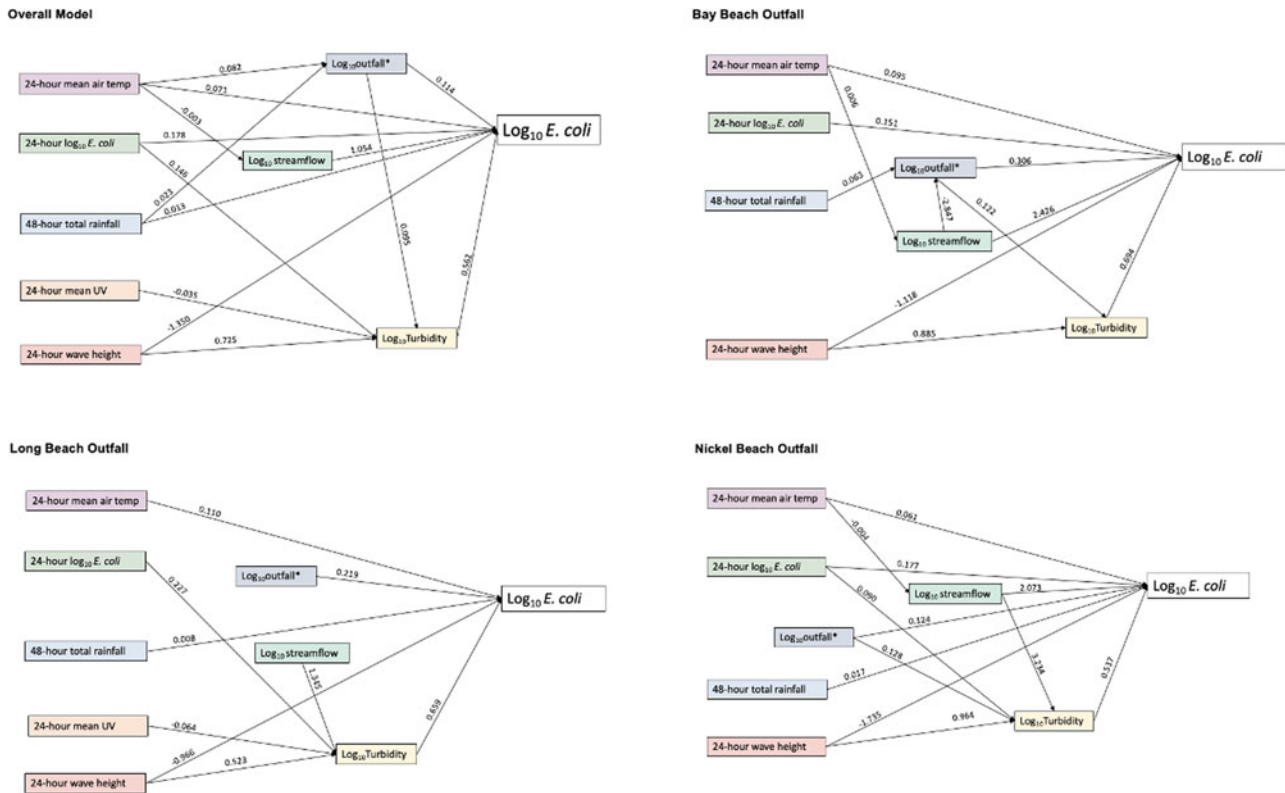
Overall Model

24-hour mean air temp

24-hour $\log_{10}$ *E. coli*

48-hour total rainfall

24-hour mean UV

24-hour wave height

$\text{Log}_{10}$outfall*

$\text{Log}_{10}$ streamflow

$\text{Log}_{10}$Turbidity

$\text{Log}_{10}$ *E. coli*

0.082
0.071
-0.003
0.178
0.146
0.023
0.013
1.054
0.114
0.095
0.502
-0.035
-1.350
0.725

Bay Beach Outfall

24-hour mean air temp

24-hour $\log_{10}$ *E. coli*

48-hour total rainfall

24-hour wave height

$\text{Log}_{10}$outfall*

$\text{Log}_{10}$ streamflow

$\text{Log}_{10}$Turbidity

$\text{Log}_{10}$ *E. coli*

0.095
0.006
0.351
0.063
0.306
-2.847
0.122
2.426
0.694
-1.118
0.885

Long Beach Outfall

24-hour mean air temp

24-hour $\log_{10}$ *E. coli*

48-hour total rainfall

24-hour mean UV

24-hour wave height

$\text{Log}_{10}$outfall*

$\text{Log}_{10}$ streamflow

$\text{Log}_{10}$Turbidity

$\text{Log}_{10}$ *E. coli*

0.110
0.227
0.229
0.008
1.345
0.639
-0.064
-0.966
0.523

Nickel Beach Outfall

24-hour mean air temp

24-hour $\log_{10}$ *E. coli*

$\text{Log}_{10}$outfall*

48-hour total rainfall

24-hour wave height

$\text{Log}_{10}$ streamflow

$\text{Log}_{10}$Turbidity

$\text{Log}_{10}$ *E. coli*

0.062
-0.004
0.177
0.090
2.073
0.124
0.128
3.234
0.017
0.517
-1.735
0.964